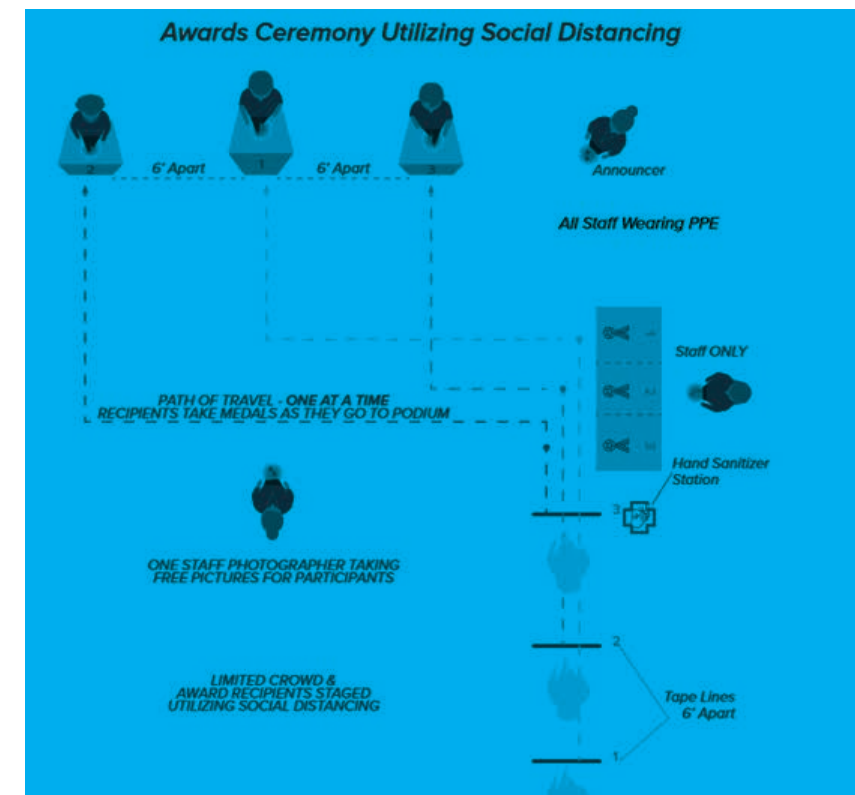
Awards Ceremony Utilizing Social Distancing

2

6' Apart

1

6' Apart

3

Announcer

All Staff Wearing PPE

Staff ONLY

PATH OF TRAVEL - ONE AT A TIME
RECIPIENTS TAKE MEDALS AS THEY GO TO PODIUM

Hand Sanitizer Station

3

ONE STAFF PHOTOGRAPHER TAKING FREE PICTURES FOR PARTICIPANTS

2

LIMITED CROWD & AWARD RECIPIENTS STAGED UTILIZING SOCIAL DISTANCING

Tape Lines 6' Apart

1